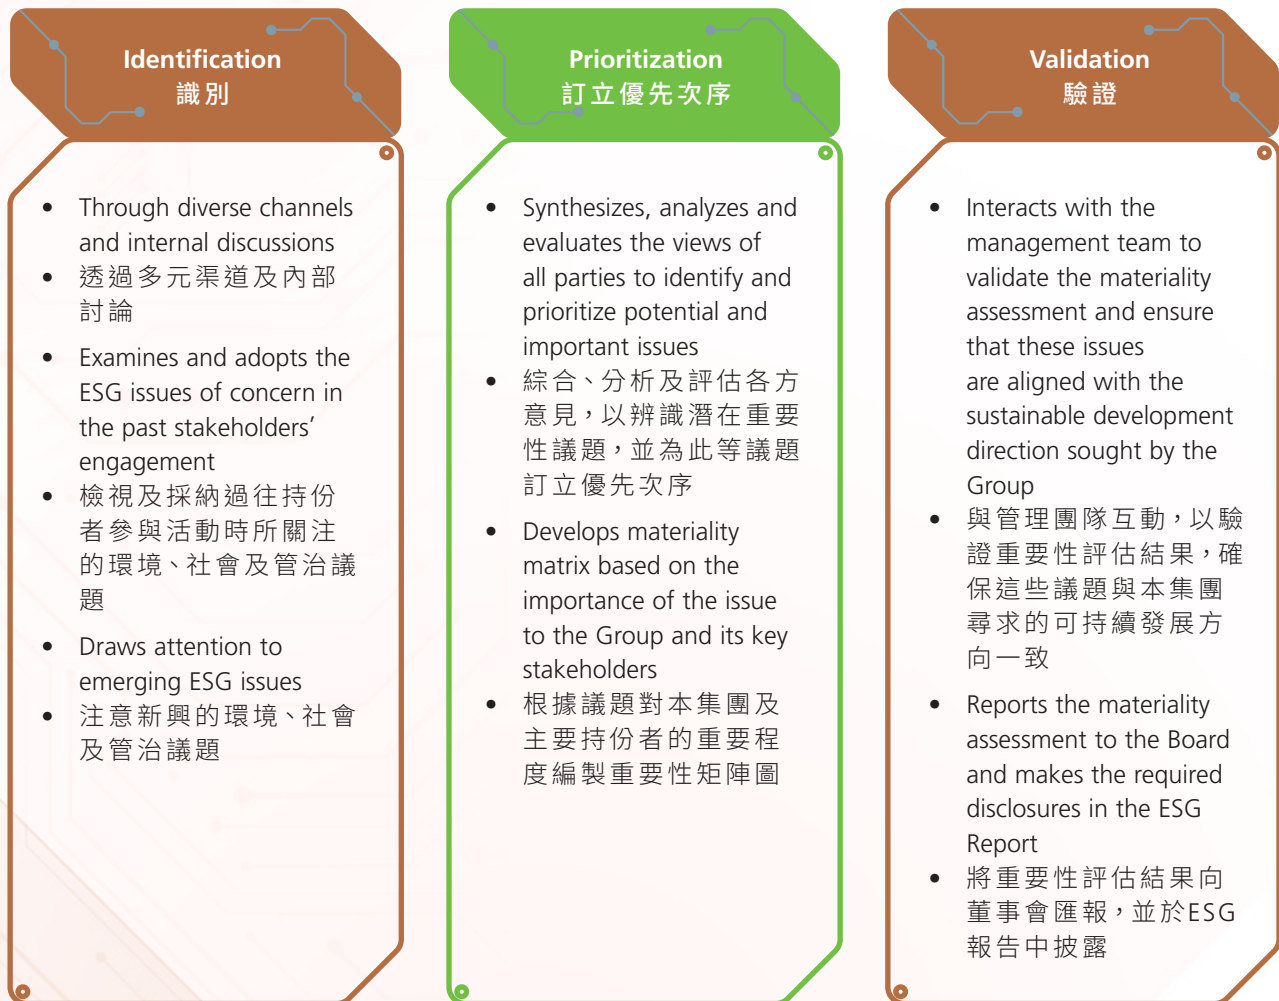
Identification
識別

- Through diverse channels and internal discussions
- 透過多元渠道及內部討論

- Examines and adopts the ESG issues of concern in the past stakeholders' engagement
- 檢視及採納過往持份者參與活動時所關注的環境、社會及管治議題

- Draws attention to emerging ESG issues
- 注意新興的環境、社會及管治議題

Prioritization
訂立優先次序

- Synthesizes, analyzes and evaluates the views of all parties to identify and prioritize potential and important issues
- 綜合、分析及評估各方意見，以辨識潛在重要性議題，並為此等議題訂立優先次序

- Develops materiality matrix based on the importance of the issue to the Group and its key stakeholders
- 根據議題對本集團及主要持份者的重要程度編製重要性矩陣圖

Validation
驗證

- Interacts with the management team to validate the materiality assessment and ensure that these issues are aligned with the sustainable development direction sought by the Group
- 與管理團隊互動，以驗證重要性評估結果，確保這些議題與本集團尋求的可持續發展方向一致

- Reports the materiality assessment to the Board and makes the required disclosures in the ESG Report
- 將重要性評估結果向董事會匯報，並於ESG報告中披露